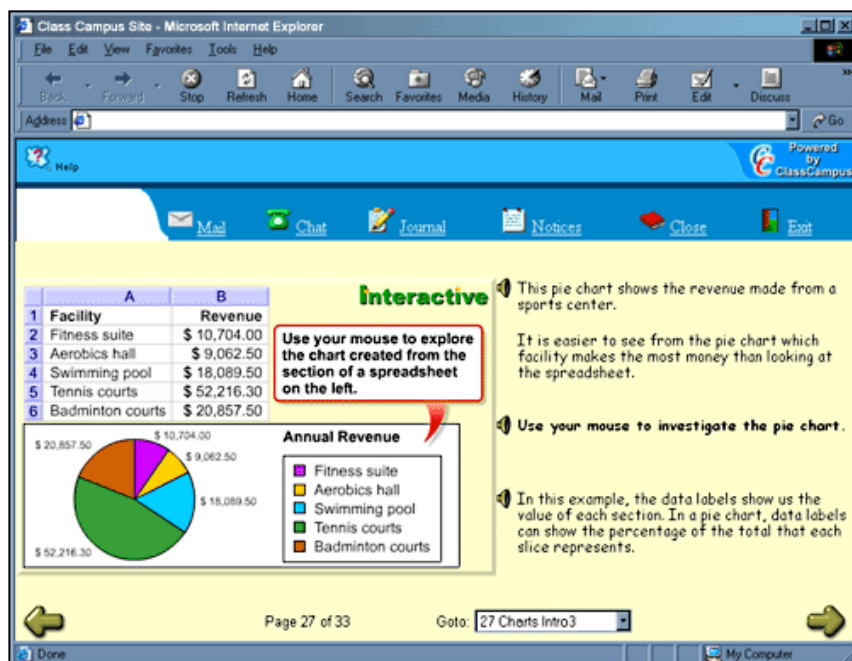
Class Campus Site - Microsoft Internet Explorer

File Edit View Favorites Tools Help

Back Forward Stop Refresh Home Search Favorites Media History Mail Print Edit Discuss

Address

Go

Help

Powered by ClassCampus

Mail Chat Journal Notices Close Exit

|   | A | B |
|---|---|---|
| 1 | Facility | Revenue |
| 2 | Fitness suite | $ 10,704.00 |
| 3 | Aerobics hall | $ 9,062.50 |
| 4 | Swimming pool | $ 18,089.50 |
| 5 | Tennis courts | $ 52,216.30 |
| 6 | Badminton courts | $ 20,857.50 |

Interactive

Use your mouse to explore the chart created from the section of a spreadsheet on the left.

$ 20,857.50 $ 10,704.00 $ 9,062.50 $ 18,089.50 $ 52,216.30

Annual Revenue

Fitness suite
Aerobics hall
Swimming pool
Tennis courts
Badminton courts

This pie chart shows the revenue made from a sports center.

It is easier to see from the pie chart which facility makes the most money than looking at the spreadsheet.

Use your mouse to investigate the pie chart.

In this example, the data labels show us the value of each section. In a pie chart, data labels can show the percentage of the total that each slice represents.

Page 27 of 33

Goto: 27 Charts Intro3

Done

My Computer